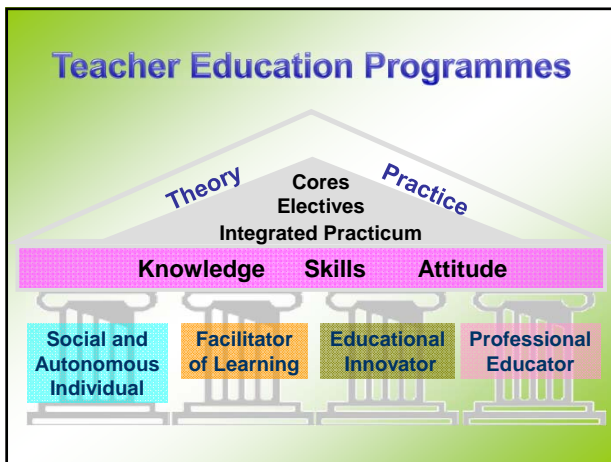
Teacher Education Programmes

Theory

Cores
Electives
Integrated Practicum

Practice

Knowledge Skills Attitude

Social and Autonomous Individual

Facilitator of Learning

Educational Innovator

Professional Educator